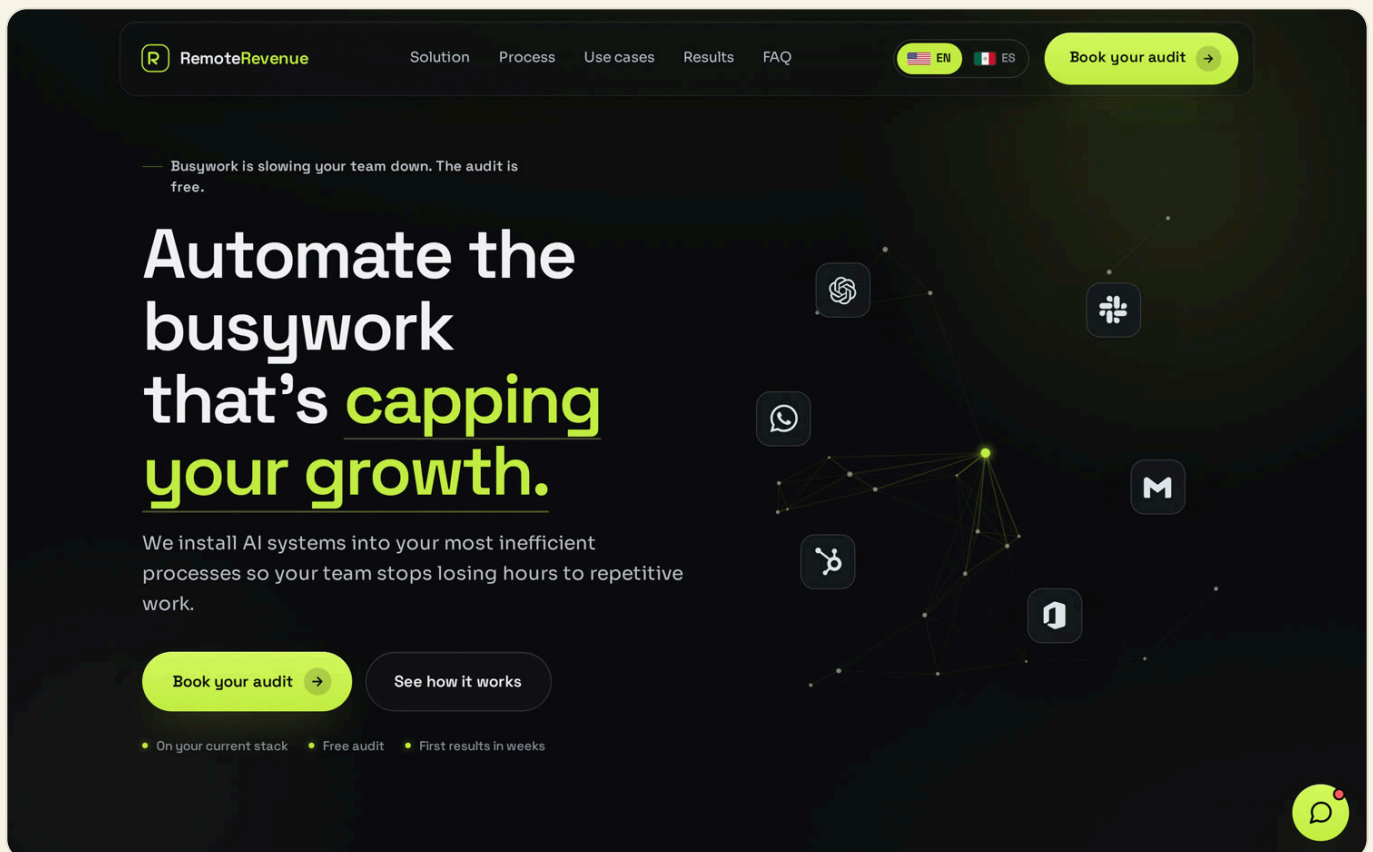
RemoteRevenue

Solution Process Use cases Results FAQ

EN ES

Book your audit

Busywork is slowing your team down. The audit is free.

Automate the busywork that’s capping your growth.

We install AI systems into your most inefficient processes so your team stops losing hours to repetitive work.

Book your audit

See how it works

On your current stack

Free audit

First results in weeks